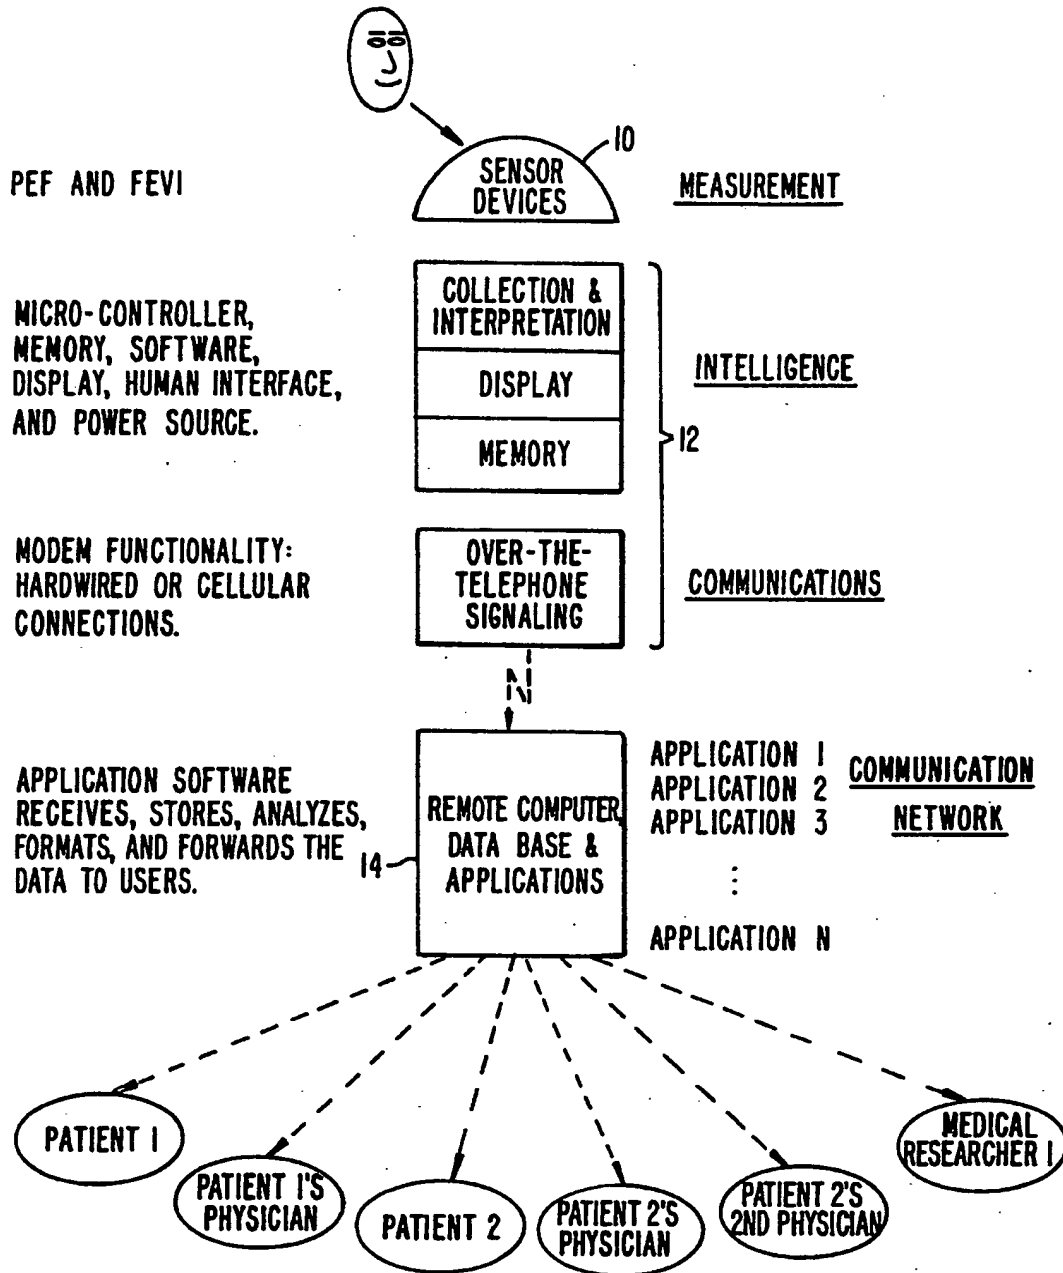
10

PEF AND FEVI

SENSOR DEVICES

MEASUREMENT

MICRO-CONTROLLER, MEMORY, SOFTWARE, DISPLAY, HUMAN INTERFACE, AND POWER SOURCE.

COLLECTION & INTERPRETATION

DISPLAY

MEMORY

INTELLIGENCE

12

MODEM FUNCTIONALITY: HARDWIRED OR CELLULAR CONNECTIONS.

OVER-THE-TELEPHONE SIGNALING

COMMUNICATIONS

N

APPLICATION SOFTWARE RECEIVES, STORES, ANALYZES, FORMATS, AND FORWARDS THE DATA TO USERS.

14

REMOTE COMPUTER, DATA BASE & APPLICATIONS

APPLICATION 1
APPLICATION 2
APPLICATION 3
⋮
APPLICATION N

COMMUNICATION NETWORK

PATIENT 1

PATIENT 1'S PHYSICIAN

PATIENT 2

PATIENT 2'S PHYSICIAN

PATIENT 2'S 2ND PHYSICIAN

MEDICAL RESEARCHER 1